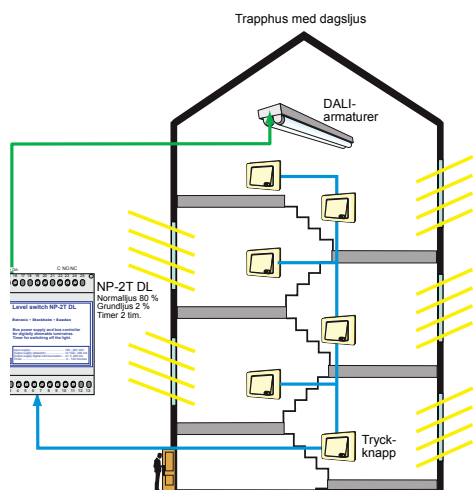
Trapphus med dagsljus

DALI-armaturer

NP-2T DL
Normalljus 80 %
Grundljus 2 %
Timer 2 tim.

C NO/NC

Level switch NP-2T DL

Bus power supply and bus-controller for digitally dimmable luminaires.
Timer for switching off the light.

Tryck-knapp